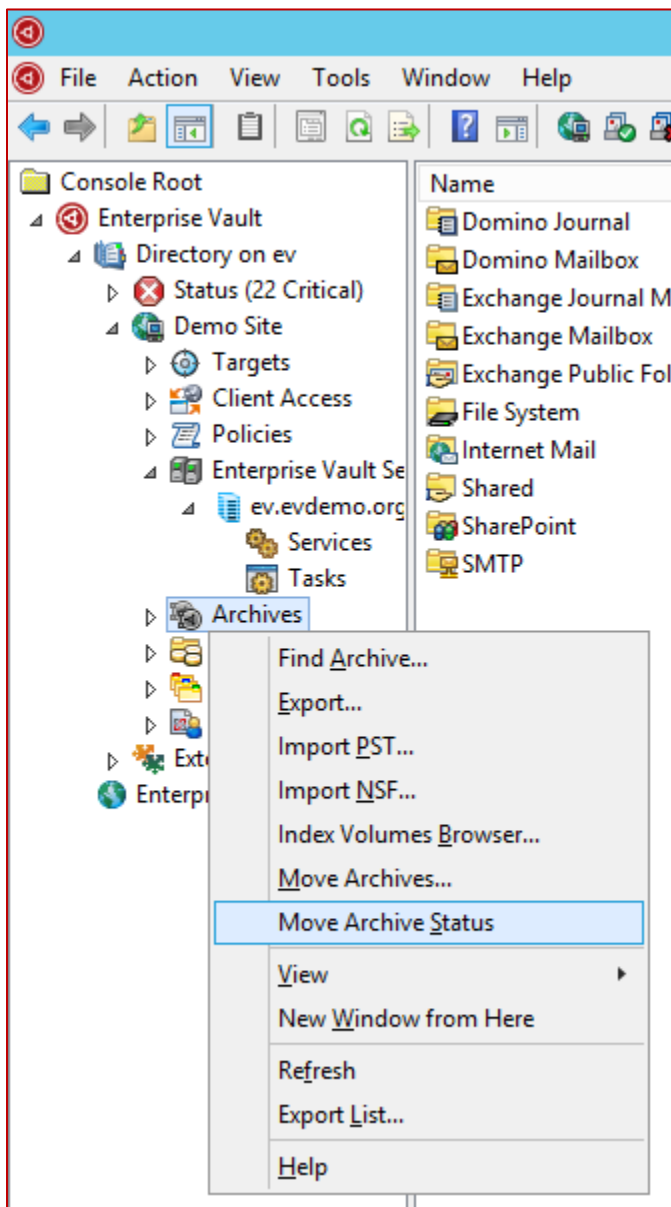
File Action View Tools Window Help

Console Root
Enterprise Vault
Directory on ev
Status (22 Critical)
Demo Site
Targets
Client Access
Policies
Enterprise Vault Se
ev.evdemo.org
Services
Tasks
Archives
Exte
Enterpr

Name
Domino Journal
Domino Mailbox
Exchange Journal M
Exchange Mailbox
Exchange Public Fol
File System
Internet Mail
Shared
SharePoint
SMTP

Find Archive...
Export...
Import PST...
Import NSF...
Index Volumes Browser...
Move Archives...
Move Archive Status
View
New Window from Here
Refresh
Export List...
Help